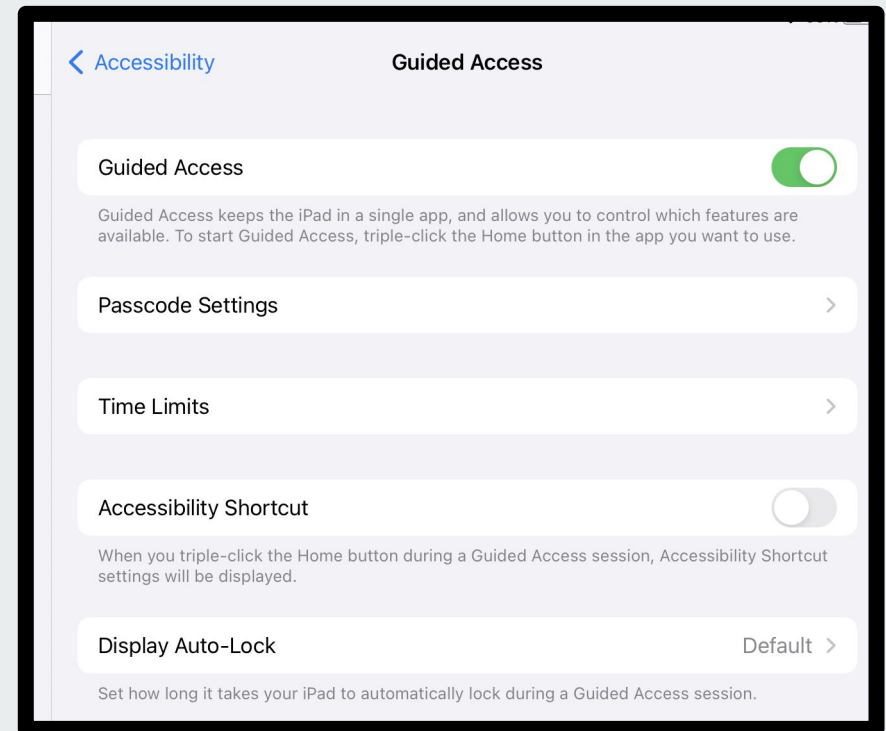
Accessibility

Guided Access

Guided Access

Guided Access keeps the iPad in a single app, and allows you to control which features are available. To start Guided Access, triple-click the Home button in the app you want to use.

Passcode Settings

Time Limits

Accessibility Shortcut

When you triple-click the Home button during a Guided Access session, Accessibility Shortcut settings will be displayed.

Display Auto-Lock

Default

Set how long it takes your iPad to automatically lock during a Guided Access session.